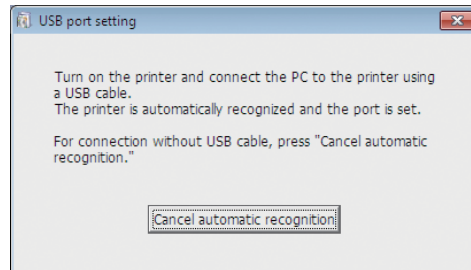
USB port setting

Turn on the printer and connect the PC to the printer using a USB cable.
The printer is automatically recognized and the port is set.

For connection without USB cable, press "Cancel automatic recognition."

Cancel automatic recognition